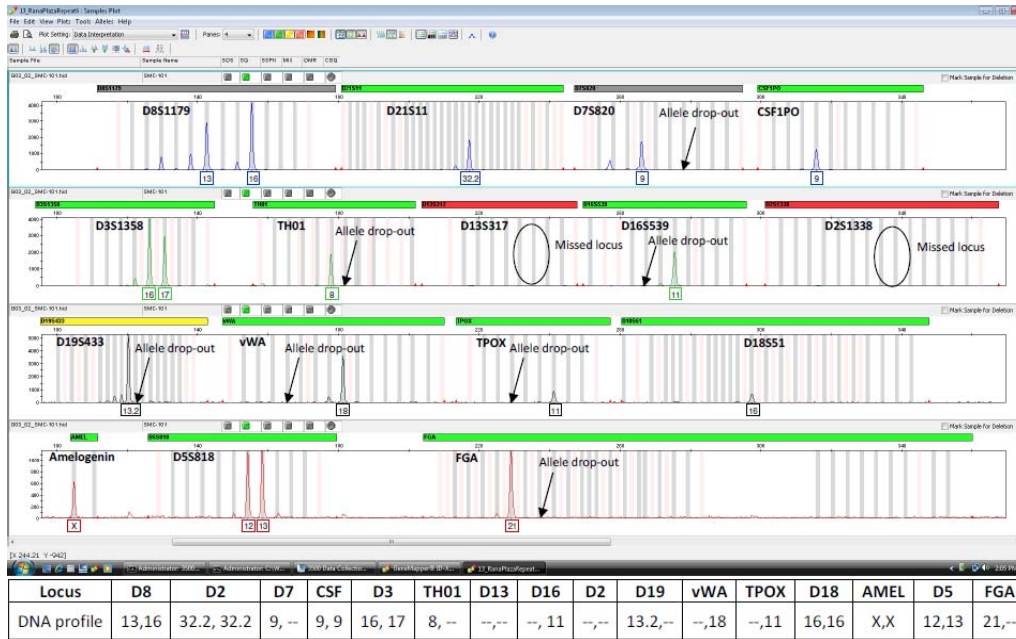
13_RanaPlazaRepeat6 : Samples Plot
File Edit View Plots Tools Alleles Help
Plot Setting: Data Interpretation
Panes: 4
Sample File
Sample Name
SOS SQ SSPH MX OMR CSQ
B03_02_SMC-101.fsd SMC-101
Mark Sample for Deletion
D8S1179 D21S11 D7S820 CSF1PO
D8S1179 D21S11 D7S820 Allele drop-out CSF1PO
13 16 32.2 9 9
B03_02_SMC-101.fsd SMC-101
Mark Sample for Deletion
D3S1358 TH01 D13S317 D16S539 D2S1338
D3S1358 TH01 Allele drop-out D13S317 Missed locus D16S539 Allele drop-out D2S1338 Missed locus
16 17 8 11
B03_02_SMC-101.fsd SMC-101
Mark Sample for Deletion
D19S433 vWA TPOX D18S51
D19S433 Allele drop-out vWA Allele drop-out TPOX Allele drop-out D18S51
13.2 18 11 16
B03_02_SMC-101.fsd SMC-101
Mark Sample for Deletion
AMEL D5S818 FGA
Amelogenin D5S818 FGA Allele drop-out
X 12 13 21
[X 244.21 Y -942]
Administrator: 3500... Administrator C:\W... 3500 Data Collectio... GeneMapper® ID-X... 13_RanaPlazaRepeat...
2:05 PM

| Locus | D8 | D2 | D7 | CSF | D3 | TH01 | D13 | D16 | D2 | D19 | vWA | TPOX | D18 | AMEL | D5 | FGA |
|---|---|---|---|---|---|---|---|---|---|---|---|---|---|---|---|---|
| DNA profile | 13,16 | 32.2, 32.2 | 9, -- | 9, 9 | 16, 17 | 8, -- | --,-- | --, 11 | --,-- | 13.2,-- | --,18 | --,11 | 16,16 | X,X | 12,13 | 21,-- |